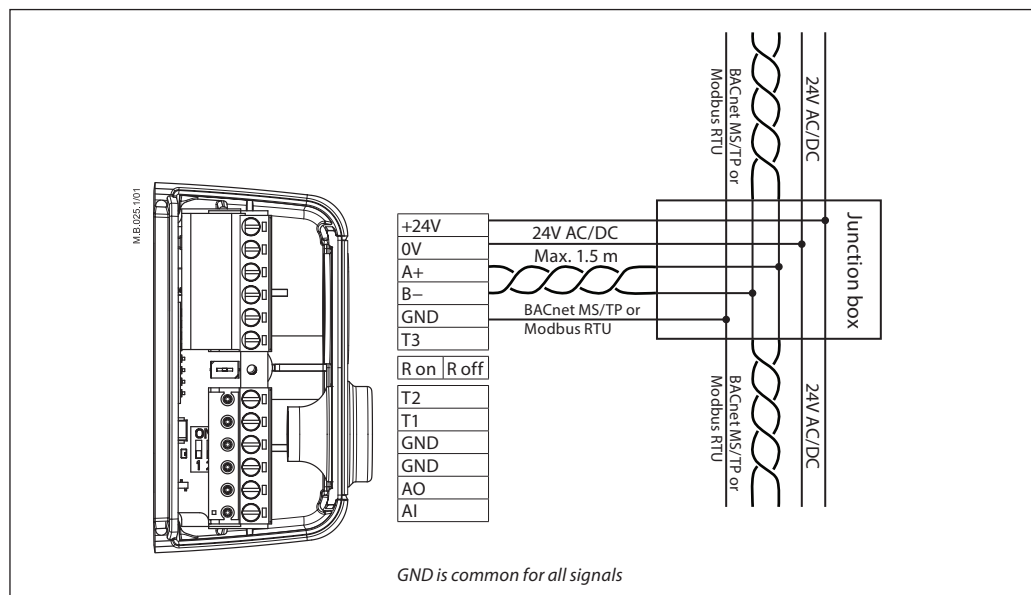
M.B.025.1/01

BACnet MS/TP or Modbus RTU

24V AC/DC

+24V
0V
A+
B–
GND
T3

24V AC/DC

Max. 1.5 m

BACnet MS/TP or Modbus RTU

Junction box

| R on | R off |
|---|---|

T2
T1
GND
GND
AO
AI

BACnet MS/TP or Modbus RTU

24V AC/DC

ON
1 2

GND is common for all signals